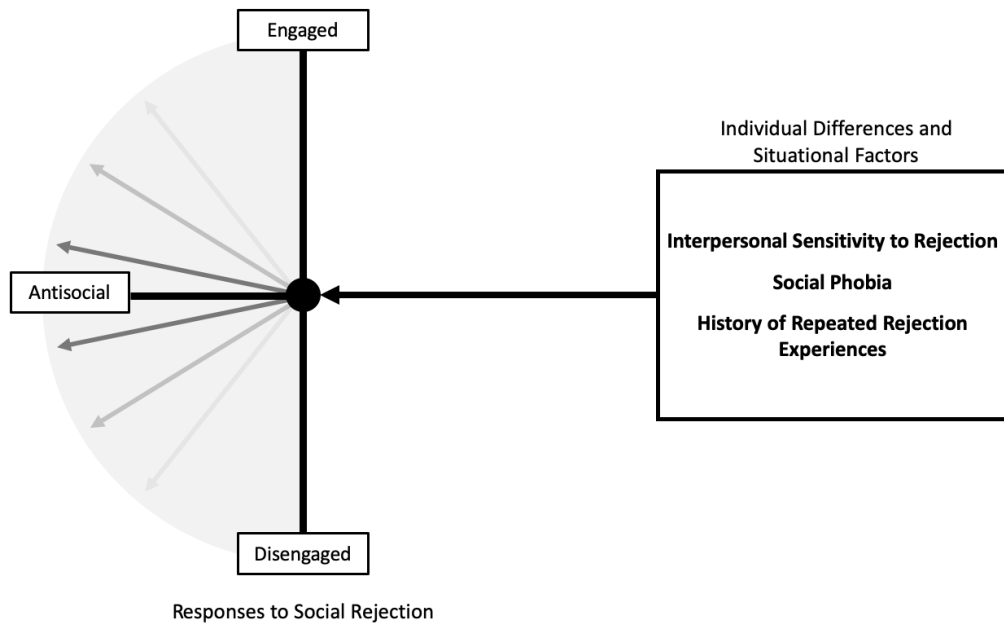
Engaged

Antisocial

Disengaged

Responses to Social Rejection

Individual Differences and Situational Factors

Interpersonal Sensitivity to Rejection

Social Phobia

History of Repeated Rejection Experiences